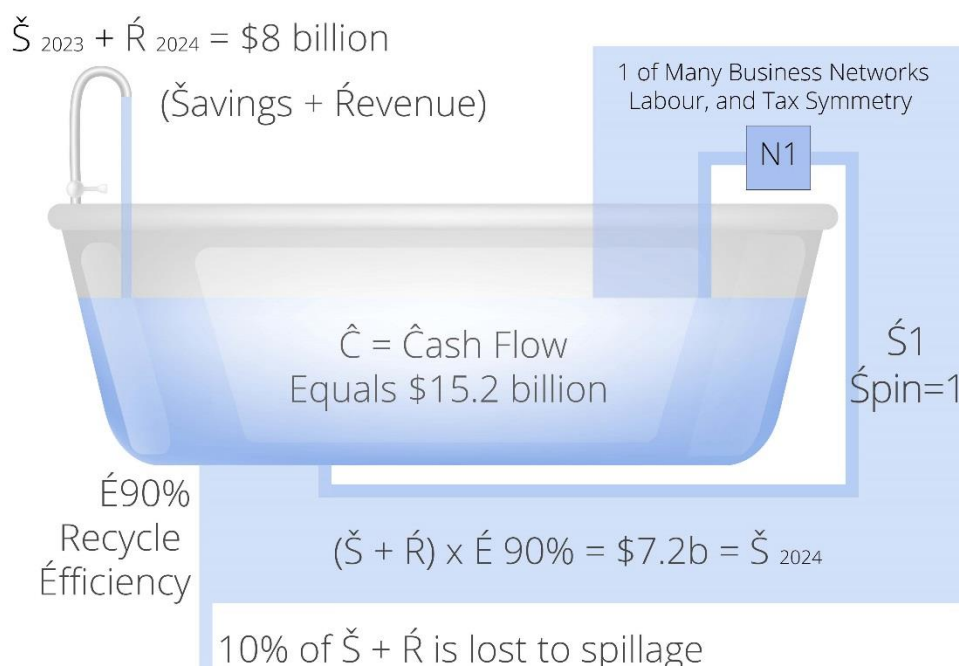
Š 2023 + Ŕ 2024 = $8 billion

(Šavings + Ŕevenue)

1 of Many Business Networks Labour, and Tax Symmetry

N1

Ĉ = Ĉash Flow
Equals $15.2 billion

Ś1
Śpin=1

É90%
Recycle
Éfficiency

(Š + Ŕ) x É 90% = $7.2b = Š 2024

10% of Š + Ŕ is lost to spillage